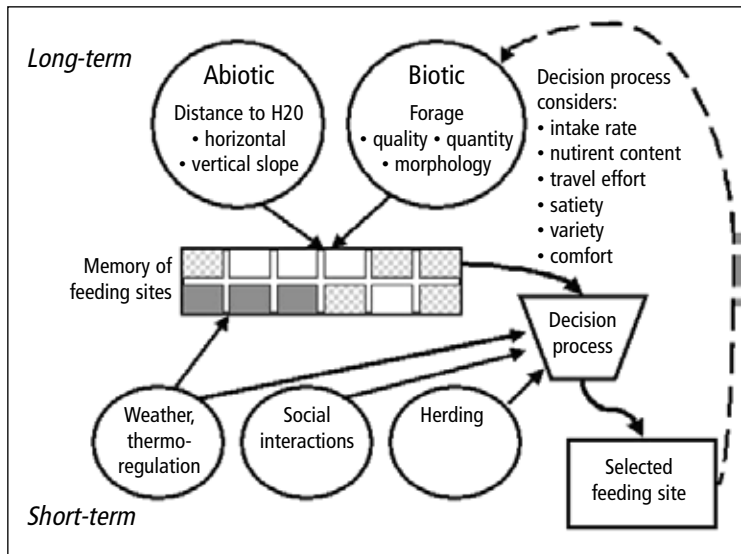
Long-term

Abiotic
Distance to H20
• horizontal
• vertical slope

Biotic
Forage
• quality • quantity
• morphology

Decision process considers:
• intake rate
• nutrient content
• travel effort
• satiety
• variety
• comfort

Memory of feeding sites

Decision process

Weather, thermoregulation

Social interactions

Herding

Selected feeding site

Short-term